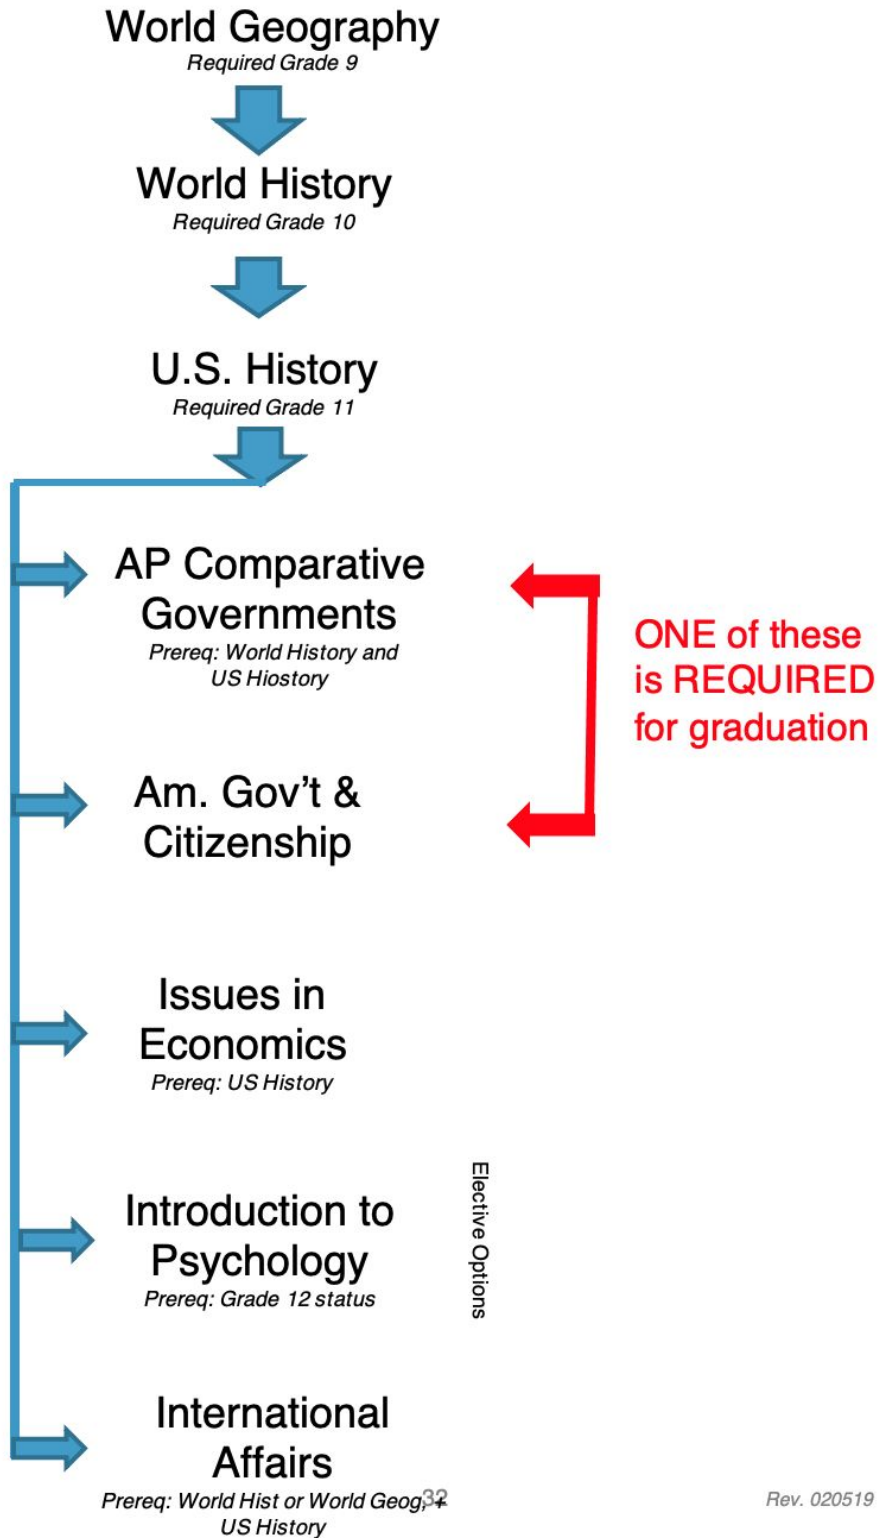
World Geography
Required Grade 9

World History
Required Grade 10

U.S. History
Required Grade 11

AP Comparative Governments
Prereq: World History and US Hiostory

ONE of these is REQUIRED for graduation

Am. Gov't & Citizenship

Issues in Economics
Prereq: US History

Introduction to Psychology
Prereq: Grade 12 status

Elective Options

International Affairs
Prereq: World Hist or World Geog, + US History

32

Rev. 020519